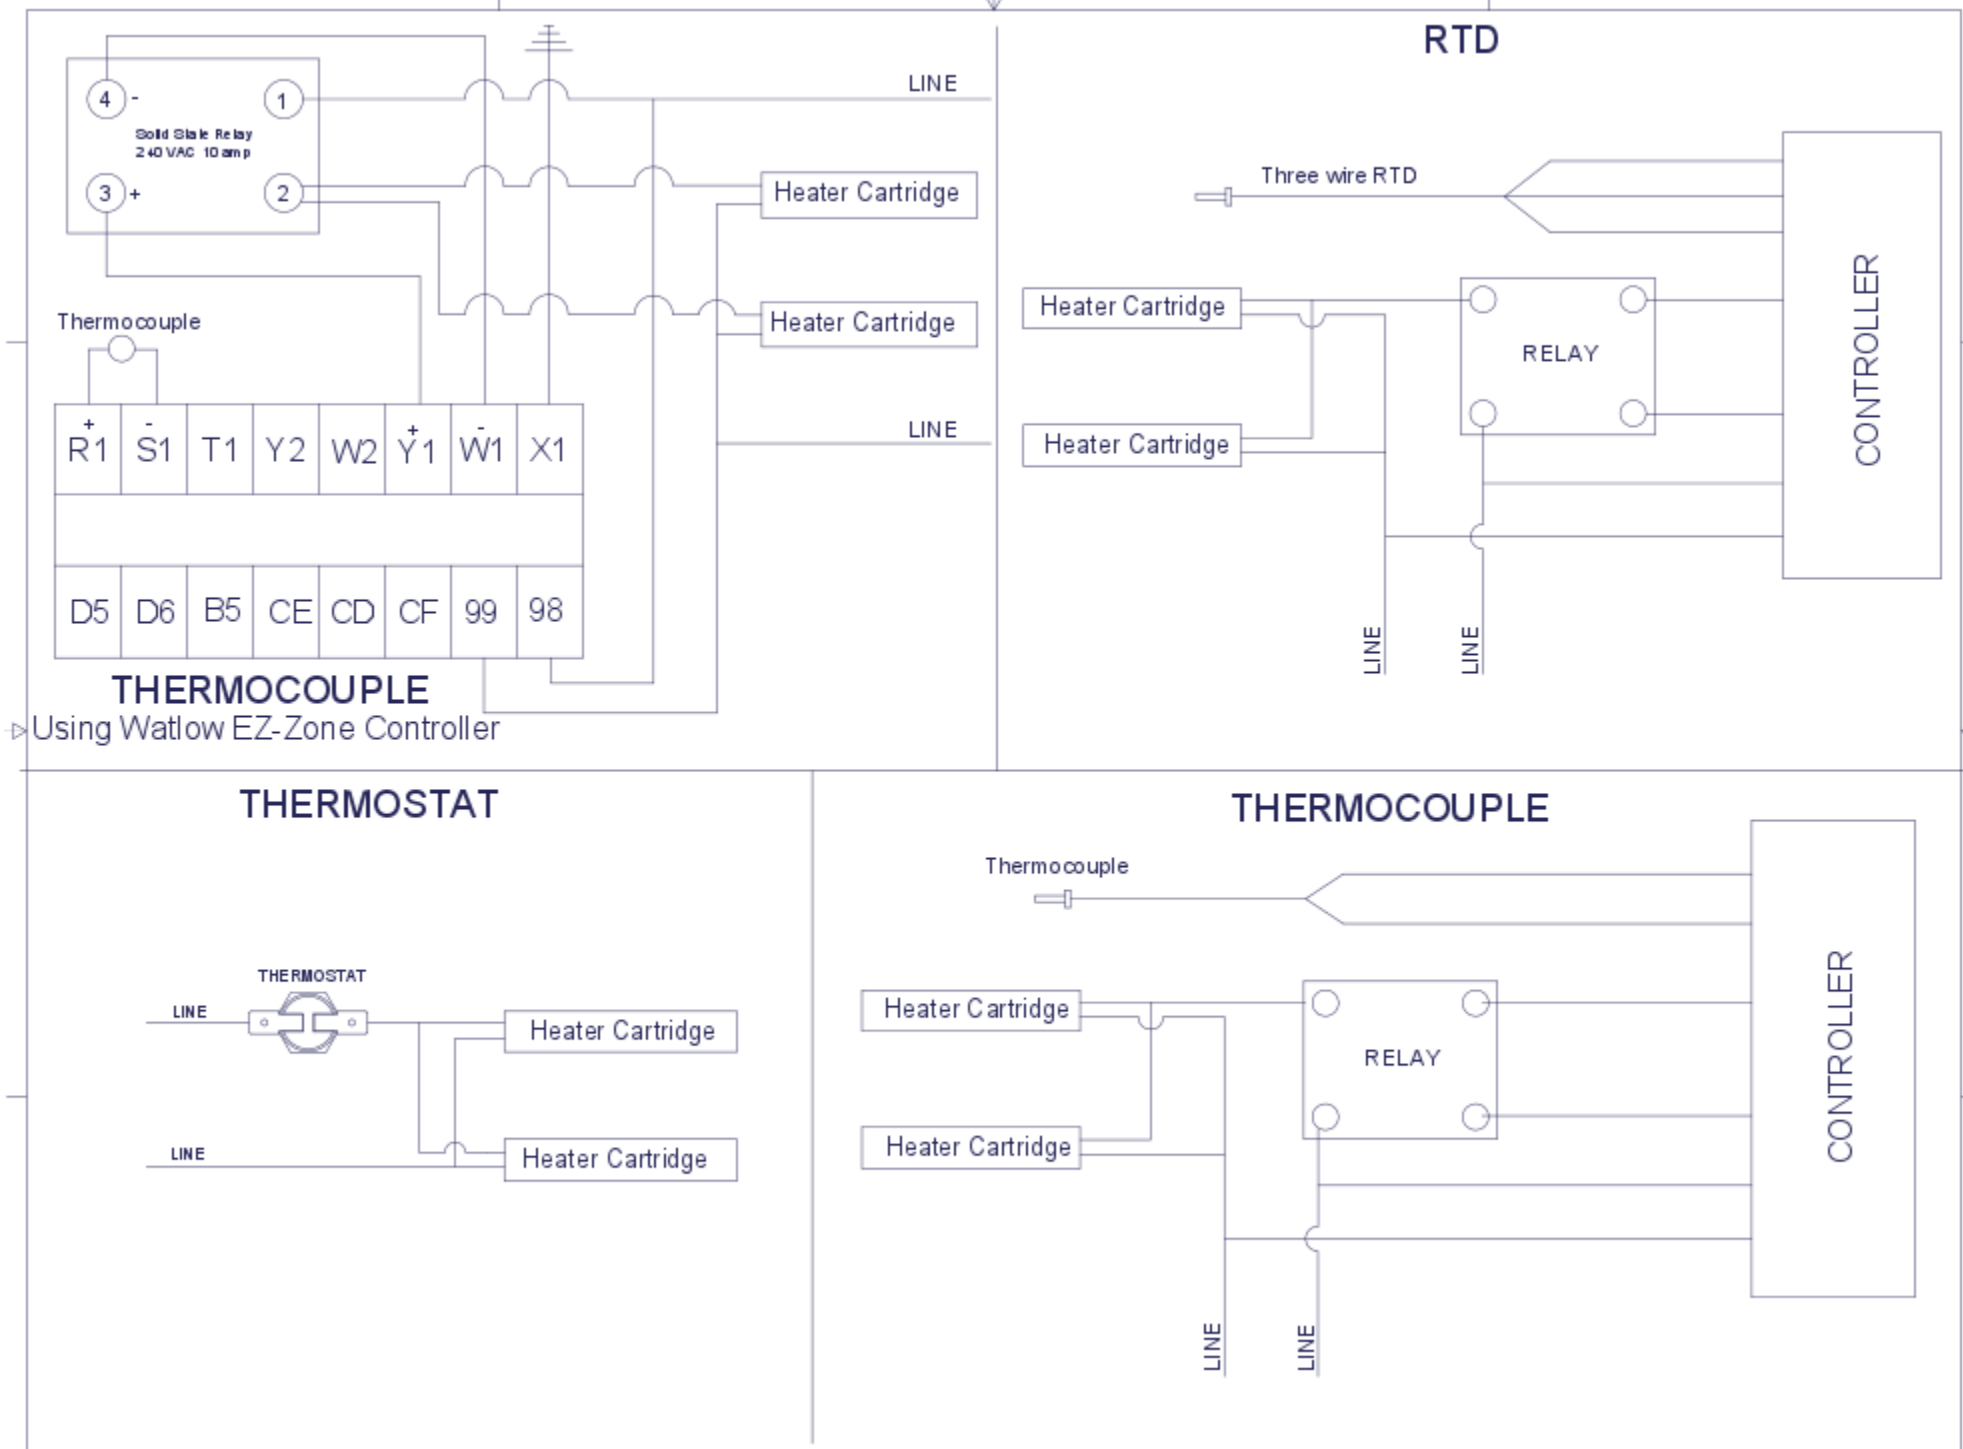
4 -
1
Solid State Relay
240 VAC 10 amp
3 +
2
LINE
Heater Cartridge
Heater Cartridge
Thermocouple
| + R1 | - S1 | T1 | Y2 | W2 | + Y1 | - W1 | X1 |
|---|---|---|---|---|---|---|---|
| D5 | D6 | B5 | CE | CD | CF | 99 | 98 |

LINE
THERMOCOUPLE
Using Watlow EZ-Zone Controller

RTD
Three wire RTD
Heater Cartridge
RELAY
Heater Cartridge
CONTROLLER
LINE
LINE

THERMOSTAT
THERMOSTAT
LINE
Heater Cartridge
LINE
Heater Cartridge

THERMOCOUPLE
Thermocouple
Heater Cartridge
RELAY
Heater Cartridge
CONTROLLER
LINE
LINE